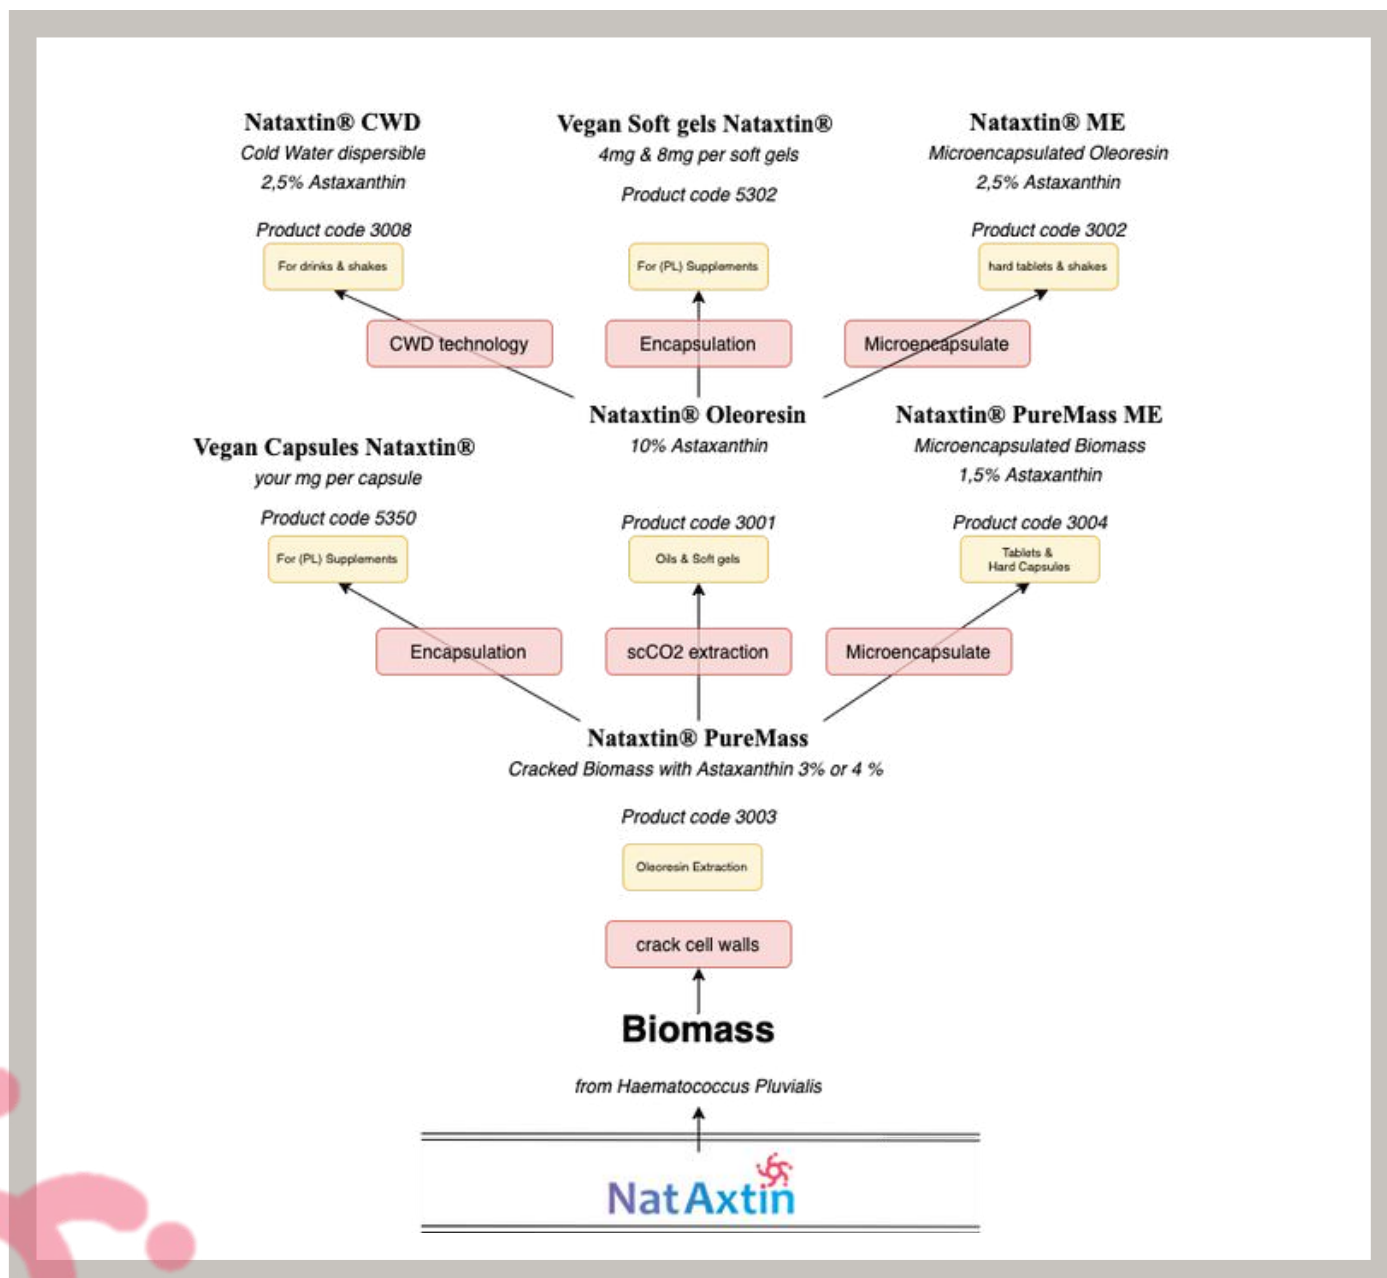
Nataxtin® CWD
Cold Water dispersible
2,5% Astaxanthin

Product code 3008

For drinks & shakes

Vegan Soft gels Nataxtin®
4mg & 8mg per soft gels

Product code 5302

For (PL) Supplements

Nataxtin® ME
Microencapsulated Oleoresin
2,5% Astaxanthin

Product code 3002

hard tablets & shakes

CWD technology

Encapsulation

Microencapsulate

Nataxtin® Oleoresin
10% Astaxanthin

Nataxtin® PureMass ME
Microencapsulated Biomass
1,5% Astaxanthin

Vegan Capsules Nataxtin®
your mg per capsule

Product code 5350

For (PL) Supplements

Product code 3001

Oils & Soft gels

Product code 3004

Tablets & Hard Capsules

Encapsulation

scCO2 extraction

Microencapsulate

Nataxtin® PureMass
Cracked Biomass with Astaxanthin 3% or 4 %

Product code 3003

Oleoresin Extraction

crack cell walls

Biomass

from Haematococcus Pluvialis

NatAxtin